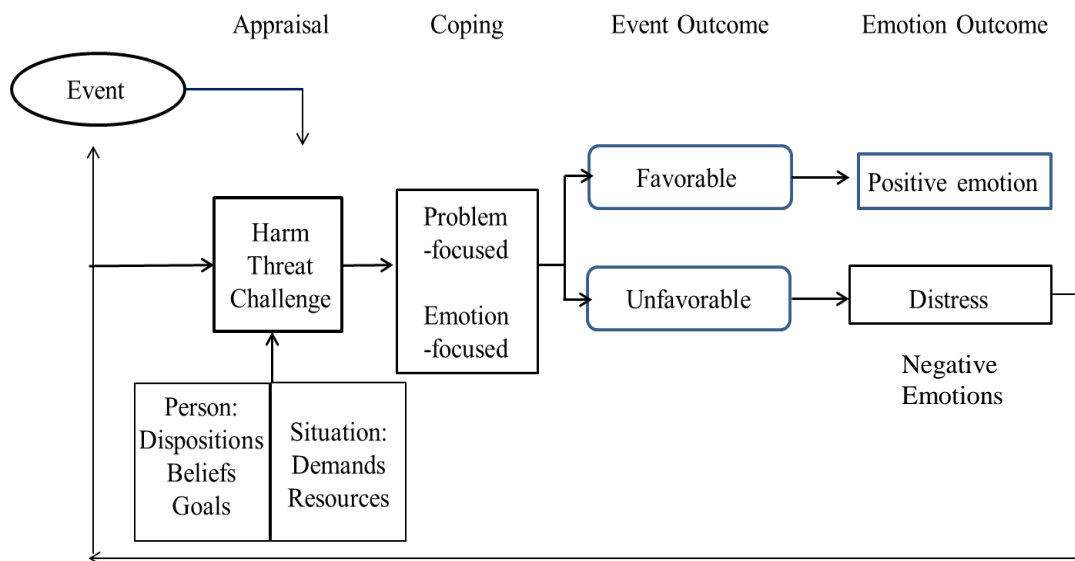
Appraisal Coping Event Outcome Emotion Outcome

Event

Harm
Threat
Challenge

Problem
-focused

Emotion
-focused

Favorable

Positive emotion

Unfavorable

Distress

Negative
Emotions

Person:
Dispositions
Beliefs
Goals

Situation:
Demands
Resources